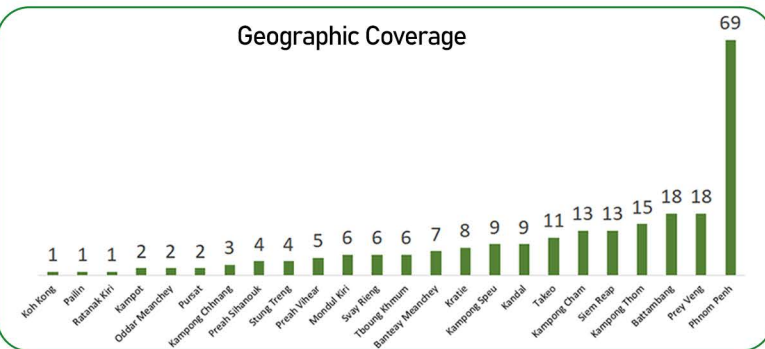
Geographic Coverage

| Koh Kong | Pailin | Ratanak Kiri | Kampot | Oddar Meanchey | Pursat | Kampong Chhnang | Preah Sihanouk | Stung Treng | Preah Vihear | Mondul Kiri | Svay Rieng | Tboung Khmum | Banteay Meanchey | Kratie | Kampong Speu | Kandal | Takeo | Kampong Cham | Siem Reap | Kampong Thom | Battambang | Prey Veng | Phnom Penh |
|---|---|---|---|---|---|---|---|---|---|---|---|---|---|---|---|---|---|---|---|---|---|---|---|
| 1 | 1 | 1 | 2 | 2 | 2 | 3 | 4 | 4 | 5 | 6 | 6 | 6 | 7 | 8 | 9 | 9 | 11 | 13 | 13 | 15 | 18 | 18 | 69 |